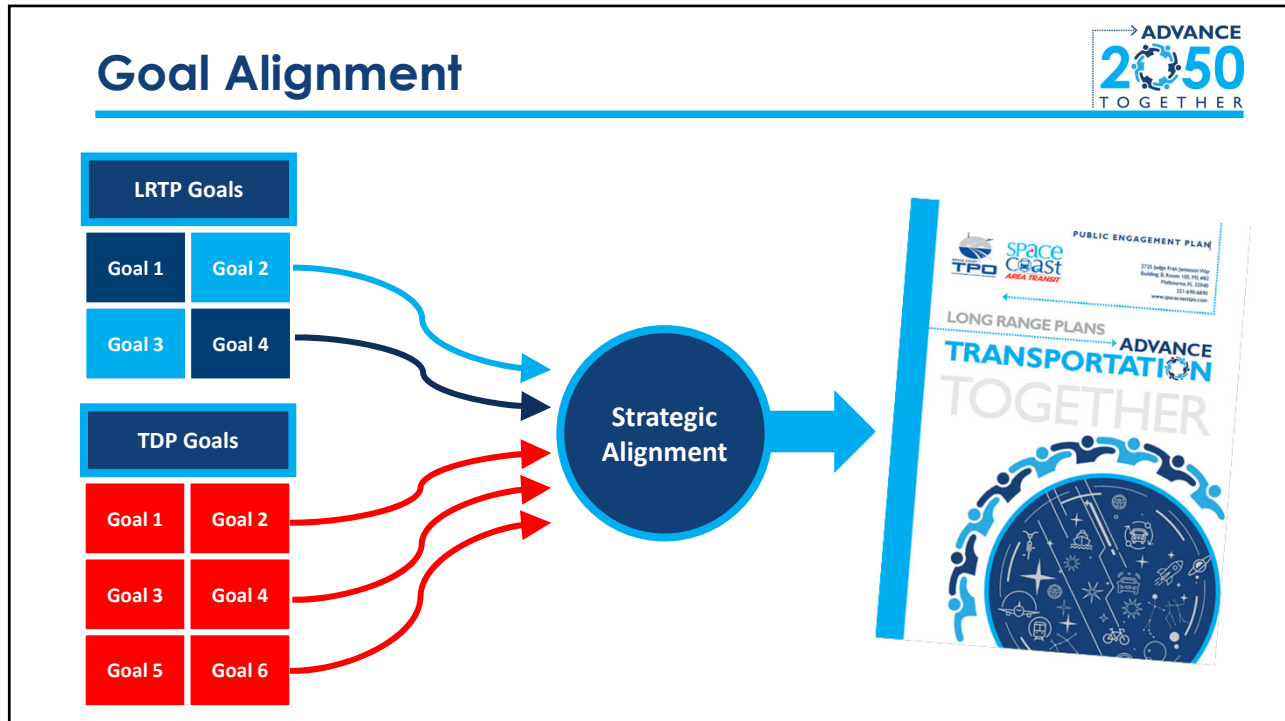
Goal Alignment

ADVANCE
2050
TOGETHER

LRTP Goals

| Goal 1 | Goal 2 |
|---|---|
| Goal 3 | Goal 4 |

TDP Goals

| Goal 1 | Goal 2 |
|---|---|
| Goal 3 | Goal 4 |
| Goal 5 | Goal 6 |

Strategic Alignment

SPACE COAST TPO

Space Coast AREA TRANSIT

PUBLIC ENGAGEMENT PLAN

2725 Judge Fran Jamieson Way
Building B, Room 105, MS #82
Melbourne, FL 32940
321-690-6890
www.spacecoasttpo.com

LONG RANGE PLANS

ADVANCE
TRANSPORTATION
TOGETHER